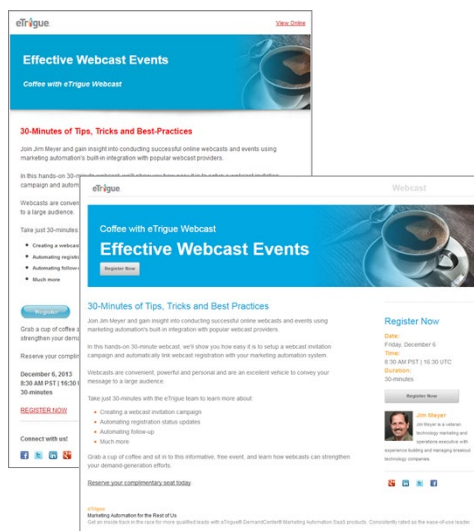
eTrigue

View Online

Effective Webcast Events

Coffee with eTrigue Webcast

30-Minutes of Tips, Tricks and Best-Practices

Join Jim Meyer and gain insight into conducting successful online webcasts and events using marketing automation's built-in integration with popular webcast providers.

In this hands-on 30-minute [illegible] campaign and autom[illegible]

Webcasts are conven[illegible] to a large audience.

Take just 30-minutes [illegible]

Creating a webcas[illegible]

Automating regist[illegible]

Automating follow-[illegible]

Much more

Register

Grab a cup of coffee a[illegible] strengthen your dem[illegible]

Reserve your complim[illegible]

December 6, 2013
8:30 AM PST | 16:3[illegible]
30-minutes

REGISTER NOW

Connect with us!

eTrigue

Webcast

Coffee with eTrigue Webcast

Effective Webcast Events

Register Now

30-Minutes of Tips, Tricks and Best Practices

Join Jim Meyer and gain insight into conducting successful online webcasts and events using marketing automation's built-in integration with popular webcast providers.

In this hands-on 30-minute webcast, we'll show you how easy it is to setup a webcast invitation campaign and automatically link webcast registration with your marketing automation system.

Webcasts are convenient, powerful and personal and are an excellent vehicle to convey your message to a large audience.

Take just 30-minutes with the eTrigue team to learn more about:

Creating a webcast invitation campaign
Automating registration status updates
Automating follow-up
Much more

Grab a cup of coffee and sit in to this informative, free event, and learn how webcasts can strengthen your demand-generation efforts.

Reserve your complimentary seat today

Register Now

Date:
Friday, December 6
Time:
8:30 AM PST | 16:30 UTC
Duration:
30-minutes

Register Now

Jim Meyer
Jim Meyer is a veteran technology marketing and operations executive with experience building and managing breakout technology companies.

eTrigue
Marketing Automation for the Rest of Us
Get an inside track in the race for more qualified leads with eTrigue® DemandCenter® Marketing Automation SaaS products. Consistently rated as the ease-of-use leader